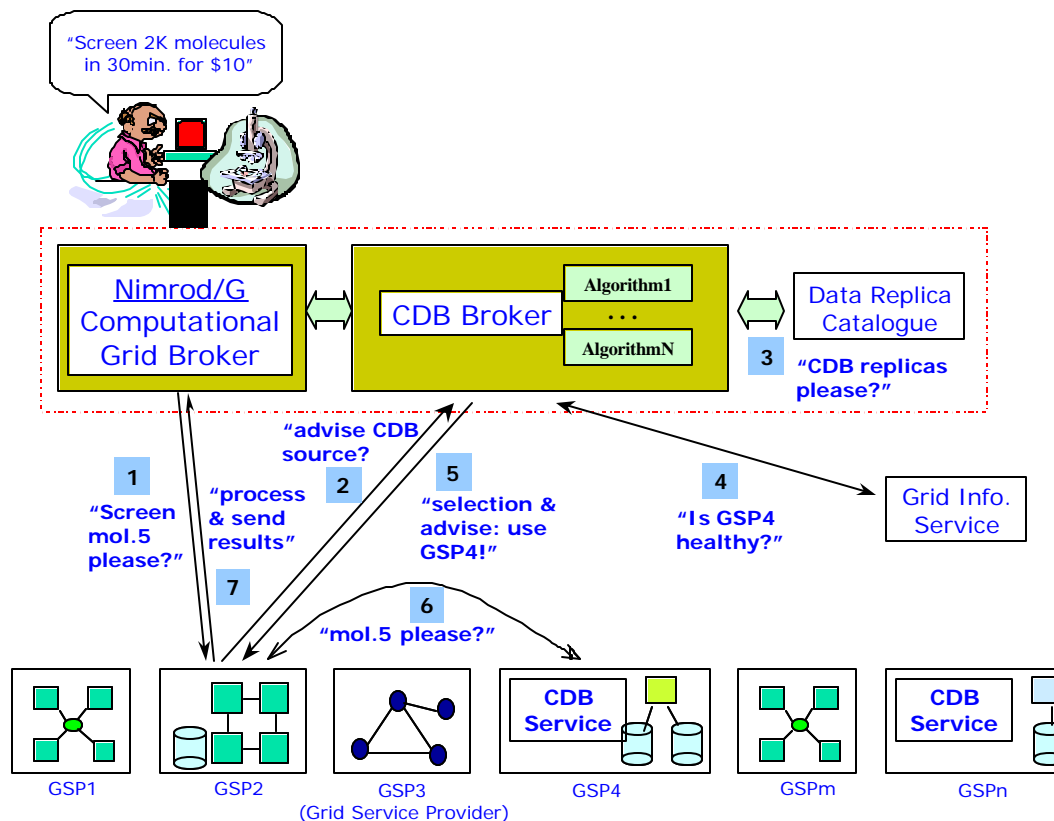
"Screen 2K molecules in 30min. for $10"

Nimrod/G Computational Grid Broker

CDB Broker

Algorithm1

...

AlgorithmN

Data Replica Catalogue

3 "CDB replicas please?"

"advise CDB source?

2

5 "selection & advise: use GSP4!"

4 "Is GSP4 healthy?"

Grid Info. Service

1 "Screen mol.5 please?"

"process & send results"

7

6 "mol.5 please?"

CDB Service

CDB Service

GSP1

GSP2

GSP3 (Grid Service Provider)

GSP4

GSPm

GSPn